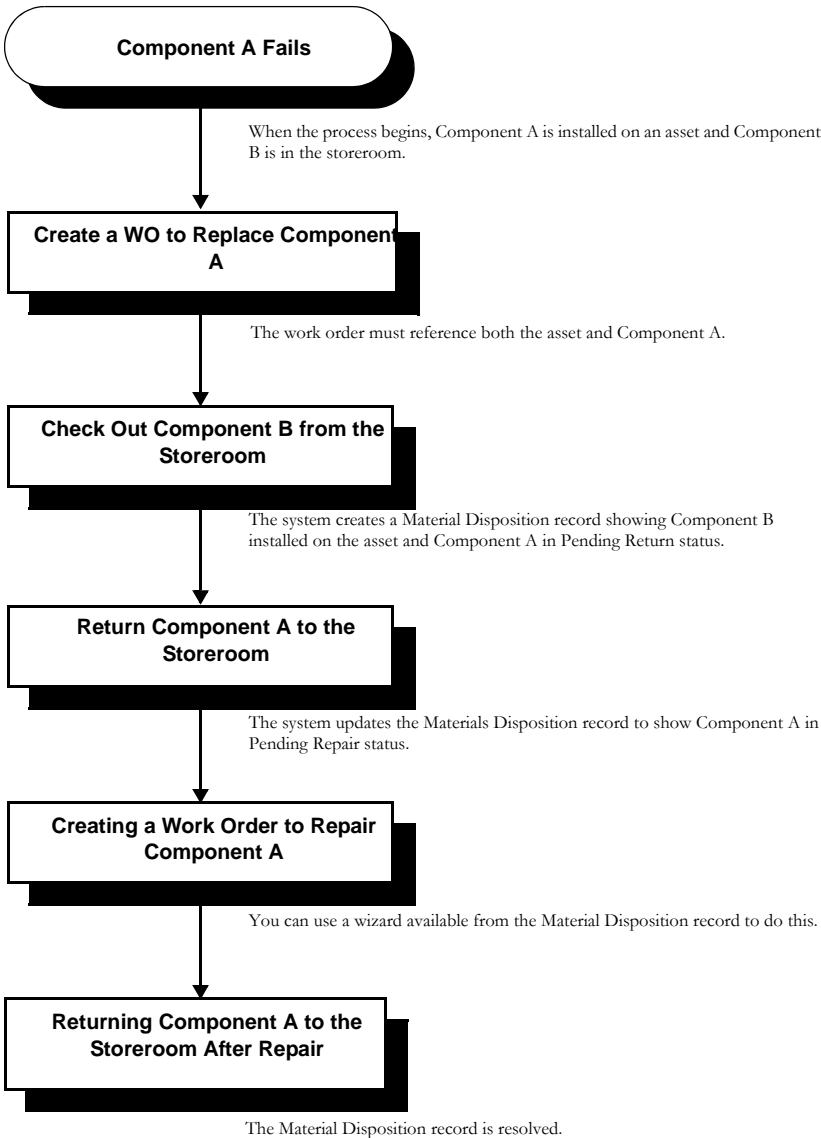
Component A Fails

When the process begins, Component A is installed on an asset and Component B is in the storeroom.

Create a WO to Replace Component A

The work order must reference both the asset and Component A.

Check Out Component B from the Storeroom

The system creates a Material Disposition record showing Component B installed on the asset and Component A in Pending Return status.

Return Component A to the Storeroom

The system updates the Materials Disposition record to show Component A in Pending Repair status.

Creating a Work Order to Repair Component A

You can use a wizard available from the Material Disposition record to do this.

Returning Component A to the Storeroom After Repair

The Material Disposition record is resolved.